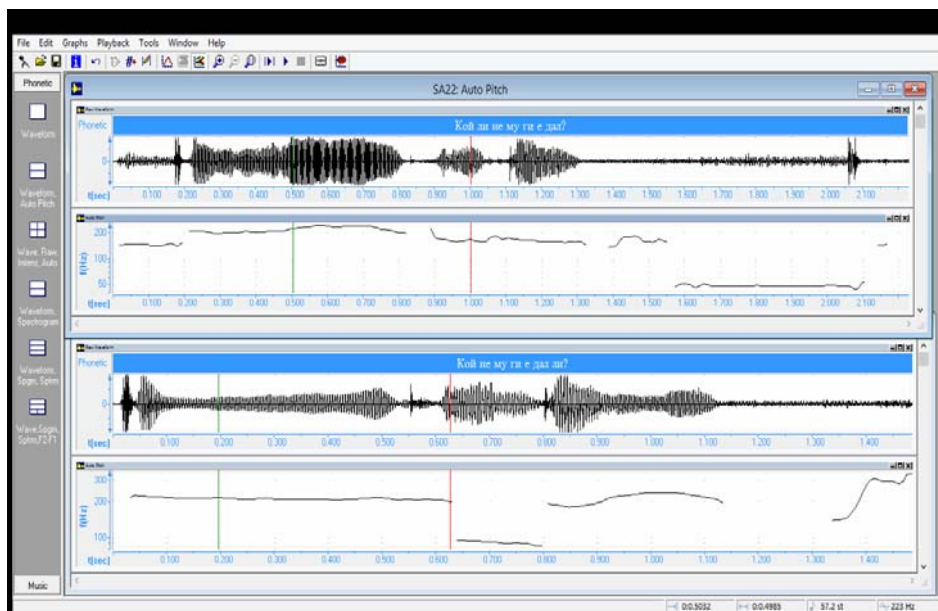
File Edit Graphs Playback Tools Window Help

Phonetic

Waveform

Waveform, Auto Pitch

Wave, Raw, Intens, Auto

Waveform, Spectrogram

Waveform, Spgm, Spbm

Wave,Spgm, Spbm,F2 F1

Music

SA22: Auto Pitch

Raw Waveform

Phonetic

Кой ли не му ги е дал?

t[sec] 0.100 0.200 0.300 0.400 0.500 0.600 0.700 0.800 0.900 1.000 1.100 1.200 1.300 1.400 1.500 1.600 1.700 1.800 1.900 2.000 2.100

Auto Pitch

200 100 50

f(Hz)

t[sec] 0.100 0.200 0.300 0.400 0.500 0.600 0.700 0.800 0.900 1.000 1.100 1.200 1.300 1.400 1.500 1.600 1.700 1.800 1.900 2.000 2.100

Raw Waveform

Phonetic

Кой не му ги е дал ли?

t[sec] 0.100 0.200 0.300 0.400 0.500 0.600 0.700 0.800 0.900 1.000 1.100 1.200 1.300 1.400

Auto Pitch

300 200 100

f(Hz)

t[sec] 0.100 0.200 0.300 0.400 0.500 0.600 0.700 0.800 0.900 1.000 1.100 1.200 1.300 1.400

0:0.5032 0:0.4983 57.2 st 223 Hz